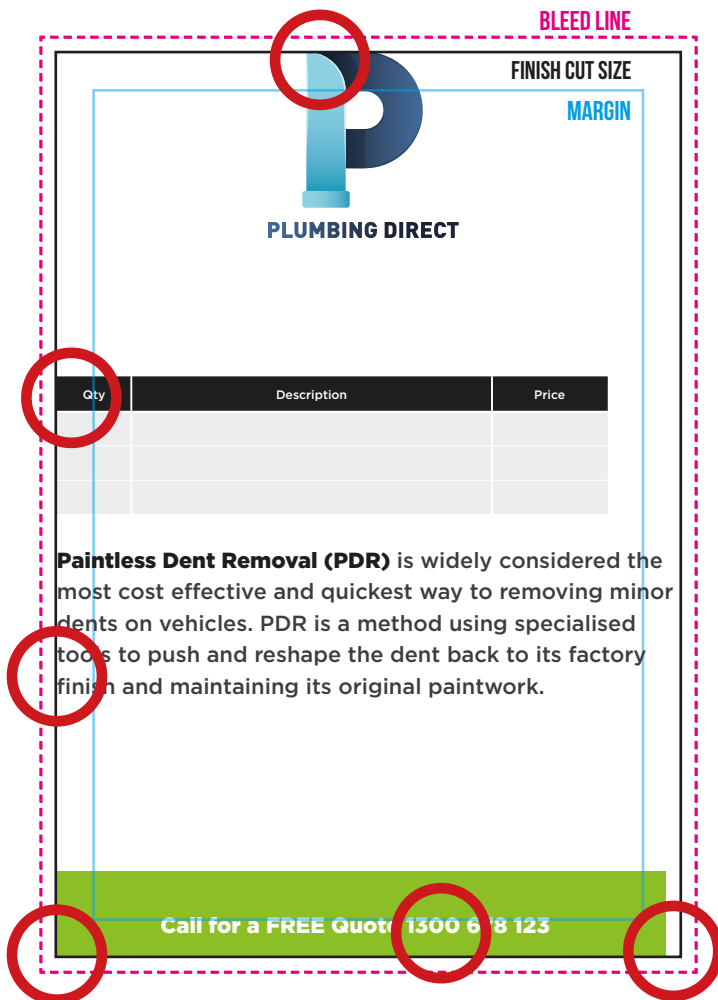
BLEED LINE

FINISH CUT SIZE

MARGIN

PLUMBING DIRECT

| Qty | Description | Price |
|---|---|---|
| | | |
| | | |
| | | |

**Paintless Dent Removal (PDR)** is widely considered the most cost effective and quickest way to removing minor dents on vehicles. PDR is a method using specialised tools to push and reshape the dent back to its factory finish and maintaining its original paintwork.

Call for a FREE Quote 1300 6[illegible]8 123